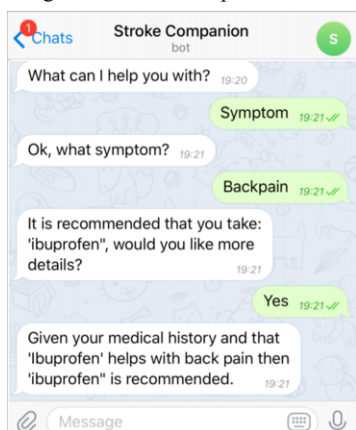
1 Chats
Stroke Companion
bot
S

What can I help you with? 19:20

Symptom 19:21

Ok, what symptom? 19:21

Backpain 19:21

It is recommended that you take: 'ibuprofen", would you like more details? 19:21

Yes 19:21

Given your medical history and that 'Ibuprofen' helps with back pain then 'ibuprofen" is recommended. 19:21

Message